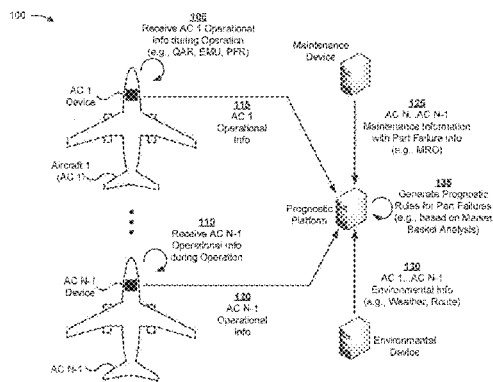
100

105
Receive AC 1 Operational Info during Operation (e.g., QAR, EMU, PFR)

Maintenance Device

AC 1 Device

115
AC 1 Operational Info

125
AC 1...AC N-1 Maintenance Information with Part Failure Info (e.g., MRO)

Aircraft 1 (AC 1)

135
Generate Prognostic Rules for Part Failures (e.g., based on Market Basket Analysis)

Prognostic Platform

110
Receive AC N-1 Operational Info during Operation

AC N-1 Device

120
AC N-1 Operational Info

130
AC 1...AC N-1 Environmental Info (e.g., Weather, Route)

Environmental Device

AC N-1